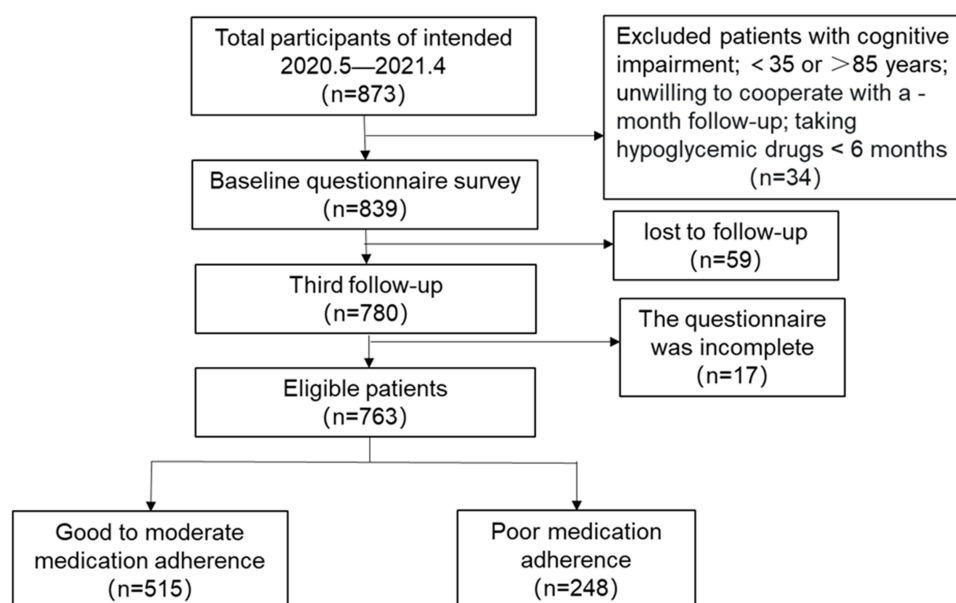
Total participants of intended 2020.5—2021.4 (n=873)

Excluded patients with cognitive impairment; < 35 or >85 years; unwilling to cooperate with a - month follow-up; taking hypoglycemic drugs < 6 months (n=34)

Baseline questionnaire survey (n=839)

lost to follow-up (n=59)

Third follow-up (n=780)

The questionnaire was incomplete (n=17)

Eligible patients (n=763)

Good to moderate medication adherence (n=515)

Poor medication adherence (n=248)